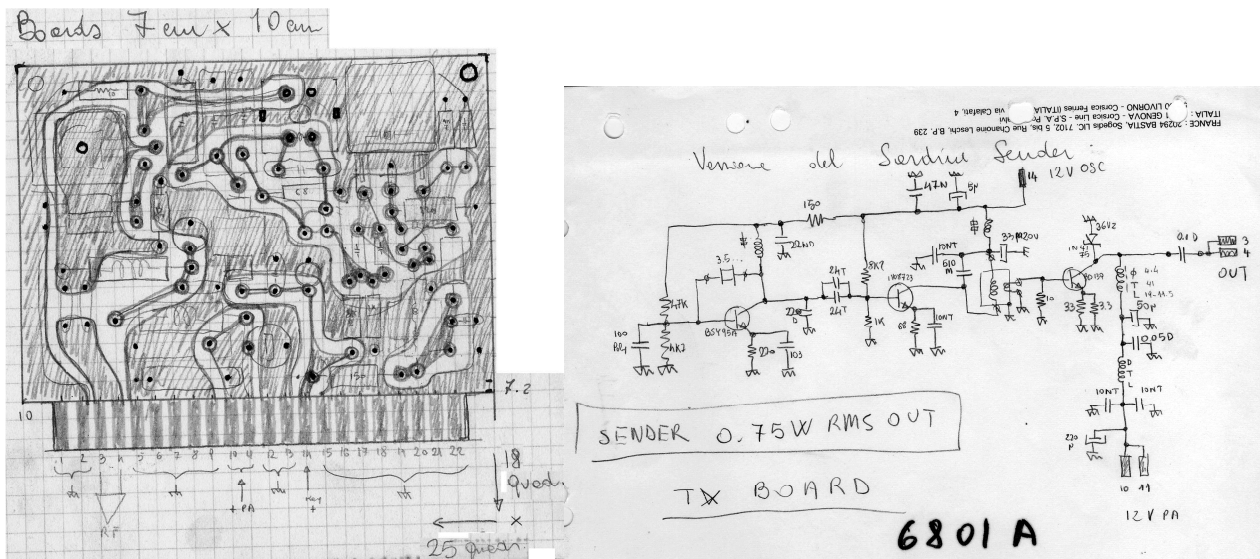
Boards 7 cm x 10 cm

C8

15n

7.2

10

1 2 3 4 5 6 7 8 9 10 11 12 13 14 15 16 17 18 19 20 21 22

RF

+PA

key +

18 quad.

25 quad.

FRANCE : 20294 BASTIA Sogeds LIC. 7102, 5 bis, Rue Chanoine Leschi, B.P. 239
ITALIA : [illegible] 1 GENOVA - Corsica Line - S.P.A. P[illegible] via Calafati, 4
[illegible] LIVORNO - Corsica Ferries ITALIA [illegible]

Versione del Sardinia Sender

14 12V OSC

47N 5p

150

22nD

3.5

47K

4K7

100

BSY95A

220

103

24T

24T

8K2

1K

1N3723

68

10NT

10NT

610 M

33 120U

10

1N4? 36V2

33 3.3

0.1 D

3 4

OUT

50p

0.05D

10NT 10NT

230 p

10 11

12 V PA

SENDER 0.75W RMS OUT

TX BOARD

6801 A